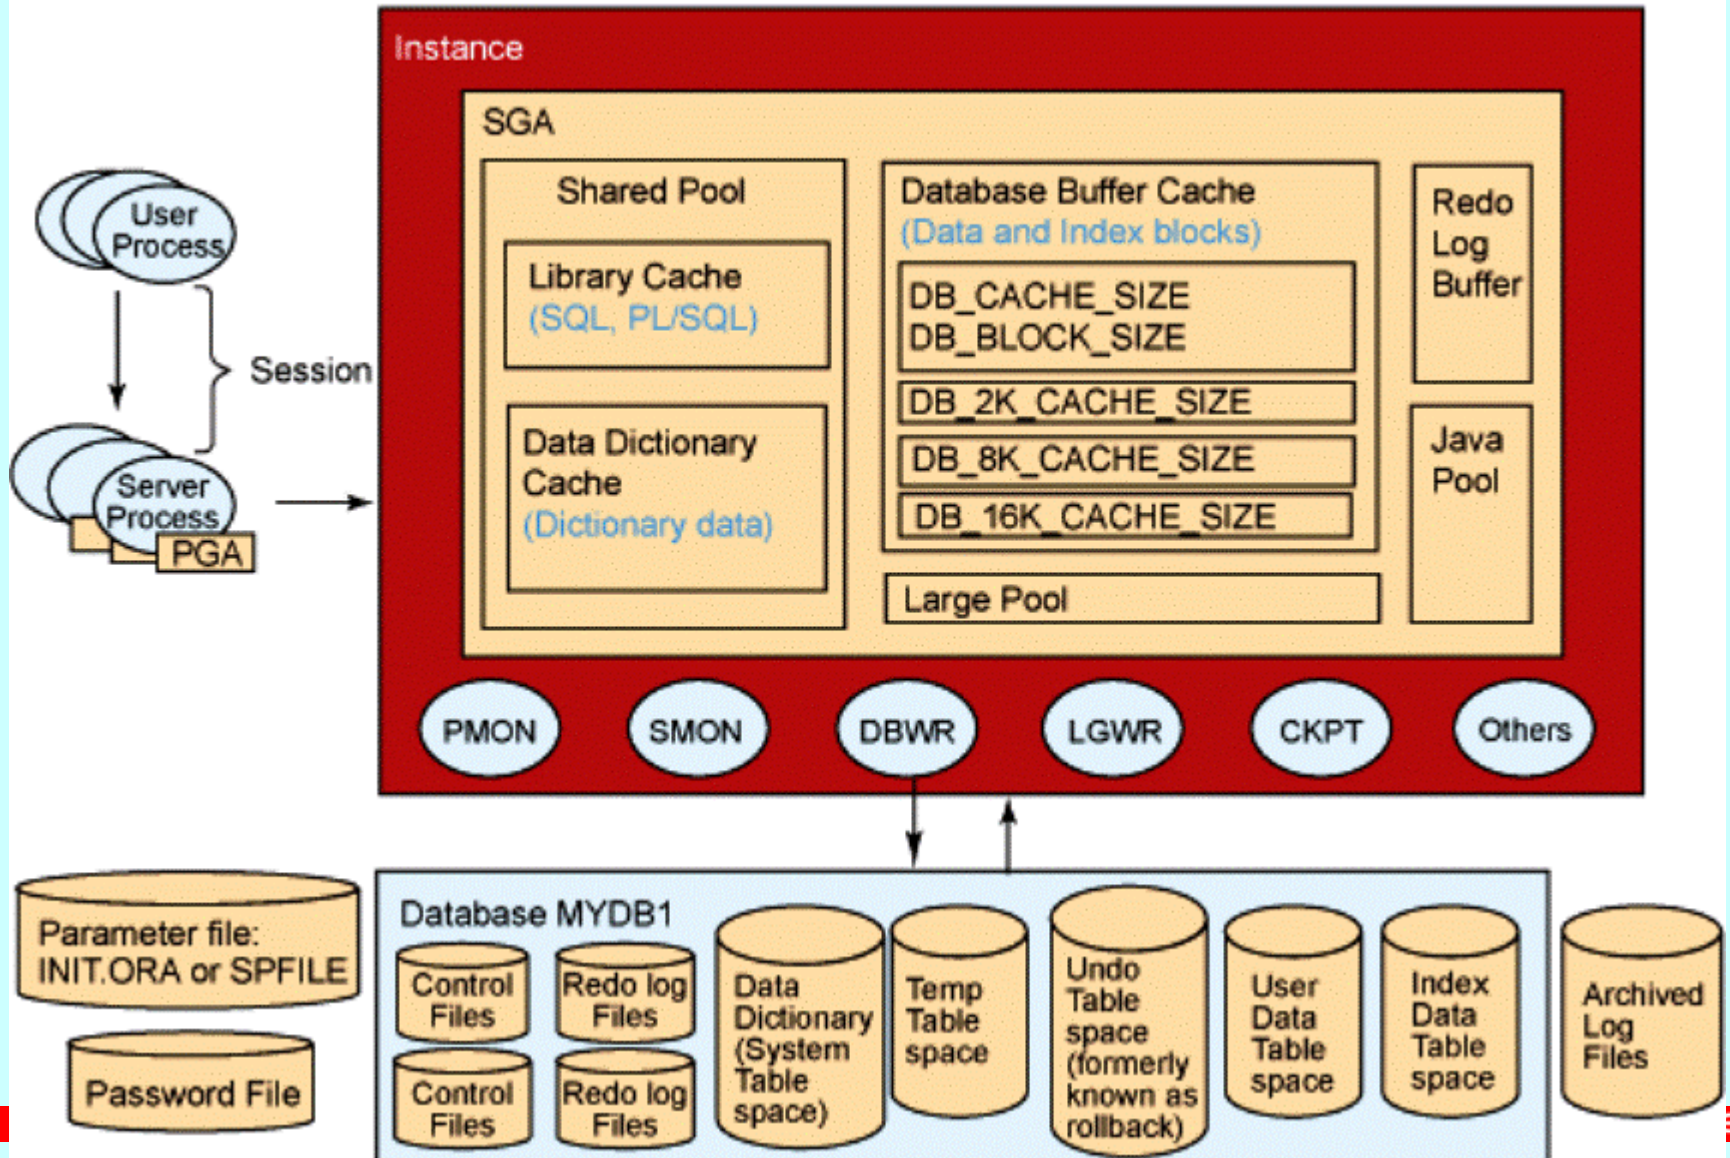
Instance

SGA

Shared Pool

Library Cache
(SQL, PL/SQL)

Data Dictionary Cache
(Dictionary data)

Database Buffer Cache
(Data and Index blocks)

DB_CACHE_SIZE
DB_BLOCK_SIZE

DB_2K_CACHE_SIZE

DB_8K_CACHE_SIZE

DB_16K_CACHE_SIZE

Large Pool

Redo Log Buffer

Java Pool

User Process

Session

Server Process

PGA

PMON

SMON

DBWR

LGWR

CKPT

Others

Parameter file:
INIT.ORA or SPFILE

Password File

Database MYDB1

Control Files

Redo log Files

Control Files

Redo log Files

Data Dictionary (System Table space)

Temp Table space

Undo Table space (formerly known as rollback)

User Data Table space

Index Data Table space

Archived Log Files